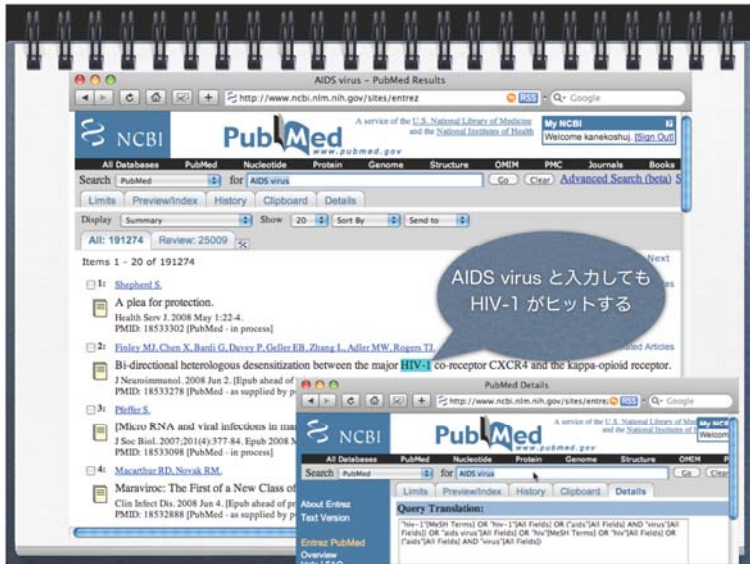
AIDS virus – PubMed Results

http://www.ncbi.nlm.nih.gov/sites/entrez

RSS

Google

NCBI

PubMed
www.pubmed.gov

A service of the U.S. National Library of Medicine and the National Institutes of Health

My NCBI
Welcome kanekoshuj. [Sign Out]

All Databases | PubMed | Nucleotide | Protein | Genome | Structure | OMIM | PMC | Journals | Books

Search PubMed for AIDS virus Go Clear Advanced Search (beta)

Limits | Preview/Index | History | Clipboard | Details

Display Summary Show 20 Sort By Send to

All: 191274 | Review: 25009

Items 1 - 20 of 191274

Next

1: Shepherd S.
A plea for protection.
Health Serv J. 2008 May 1:22-4.
PMID: 18533302 [PubMed - in process]

2: Finley MJ, Chen X, Bardi G, Davey P, Geller EB, Zhang L, Adler MW, Rogers TJ.
Related Articles
Bi-directional heterologous desensitization between the major HIV-1 co-receptor CXCR4 and the kappa-opioid receptor.
J Neuroimmunol. 2008 Jun 2. [Epub ahead of
PMID: 18533278 [PubMed - as supplied by

3: Pfeffer S.
[Micro RNA and viral infections in mar
J Soc Biol. 2007;201(4):377-84. Epub 2008 M
PMID: 18533098 [PubMed - in process]

4: Macarthur RD, Novak RM.
Maraviroc: The First of a New Class of
Clin Infect Dis. 2008 Jun 4. [Epub ahead of
PMID: 18532888 [PubMed - as supplied by

AIDS virus と入力しても HIV-1 がヒットする

PubMed Details

http://www.ncbi.nlm.nih.gov/sites/entrez

RSS

Google

NCBI

PubMed
www.pubmed.gov

A service of the U.S. National Library of Medicine and the National Institutes of Health

My NCBI
Welcom

All Databases | PubMed | Nucleotide | Protein | Genome | Structure | OMIM

Search PubMed for AIDS virus

About Entrez
Text Version

Entrez PubMed
Overview

Limits | Preview/Index | History | Clipboard | Details

Query Translation:

"hiv-1"[MeSH Terms] OR "hiv-1"[All Fields] OR ("aids"[All Fields] AND "virus"[All Fields]) OR "aids virus"[All Fields] OR "hiv"[MeSH Terms] OR "hiv"[All Fields] OR ("aids"[All Fields] AND "virus"[All Fields])